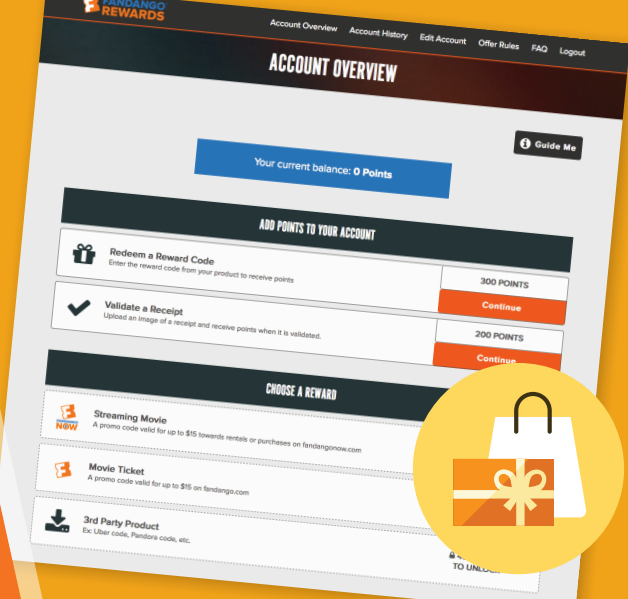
FANDANGO REWARDS

Account Overview Account History Edit Account Offer Rules FAQ Logout

ACCOUNT OVERVIEW

Guide Me

Your current balance: 0 Points

ADD POINTS TO YOUR ACCOUNT

Redeem a Reward Code
Enter the reward code from your product to receive points

300 POINTS
Continue

Validate a Receipt
Upload an image of a receipt and receive points when it is validated.

200 POINTS
Continue

CHOOSE A REWARD

FANDANGO NOW

Streaming Movie
A promo code valid for up to $15 towards rentals or purchases on fandangonow.com

Movie Ticket
A promo code valid for up to $15 on fandango.com

3rd Party Product
Ex: Uber code, Pandora code, etc.

TO UNL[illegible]